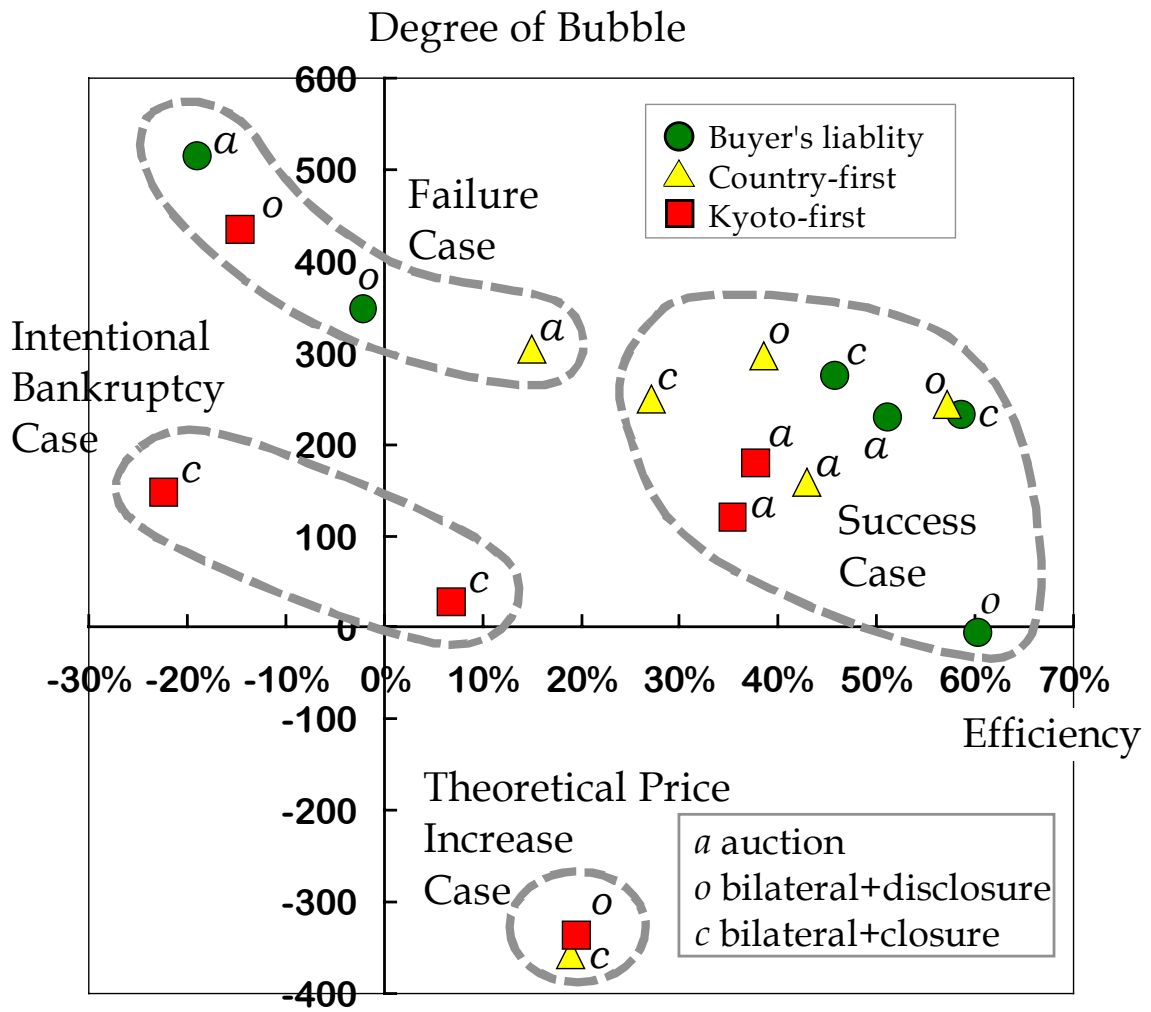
Degree of Bubble

600
500
400
300
200
100
0
-100
-200
-300
-400

-30% -20% -10% 0% 10% 20% 30% 40% 50% 60% 70%

Efficiency

Buyer's liablity
Country-first
Kyoto-first

Failure Case

Intentional Bankruptcy Case

Success Case

Theoretical Price Increase Case

a
o
o
a
c
c
o
c
o
c
a
a
a
a
c
c
o
o
c

$a$ auction
$o$ bilateral+disclosure
$c$ bilateral+closure